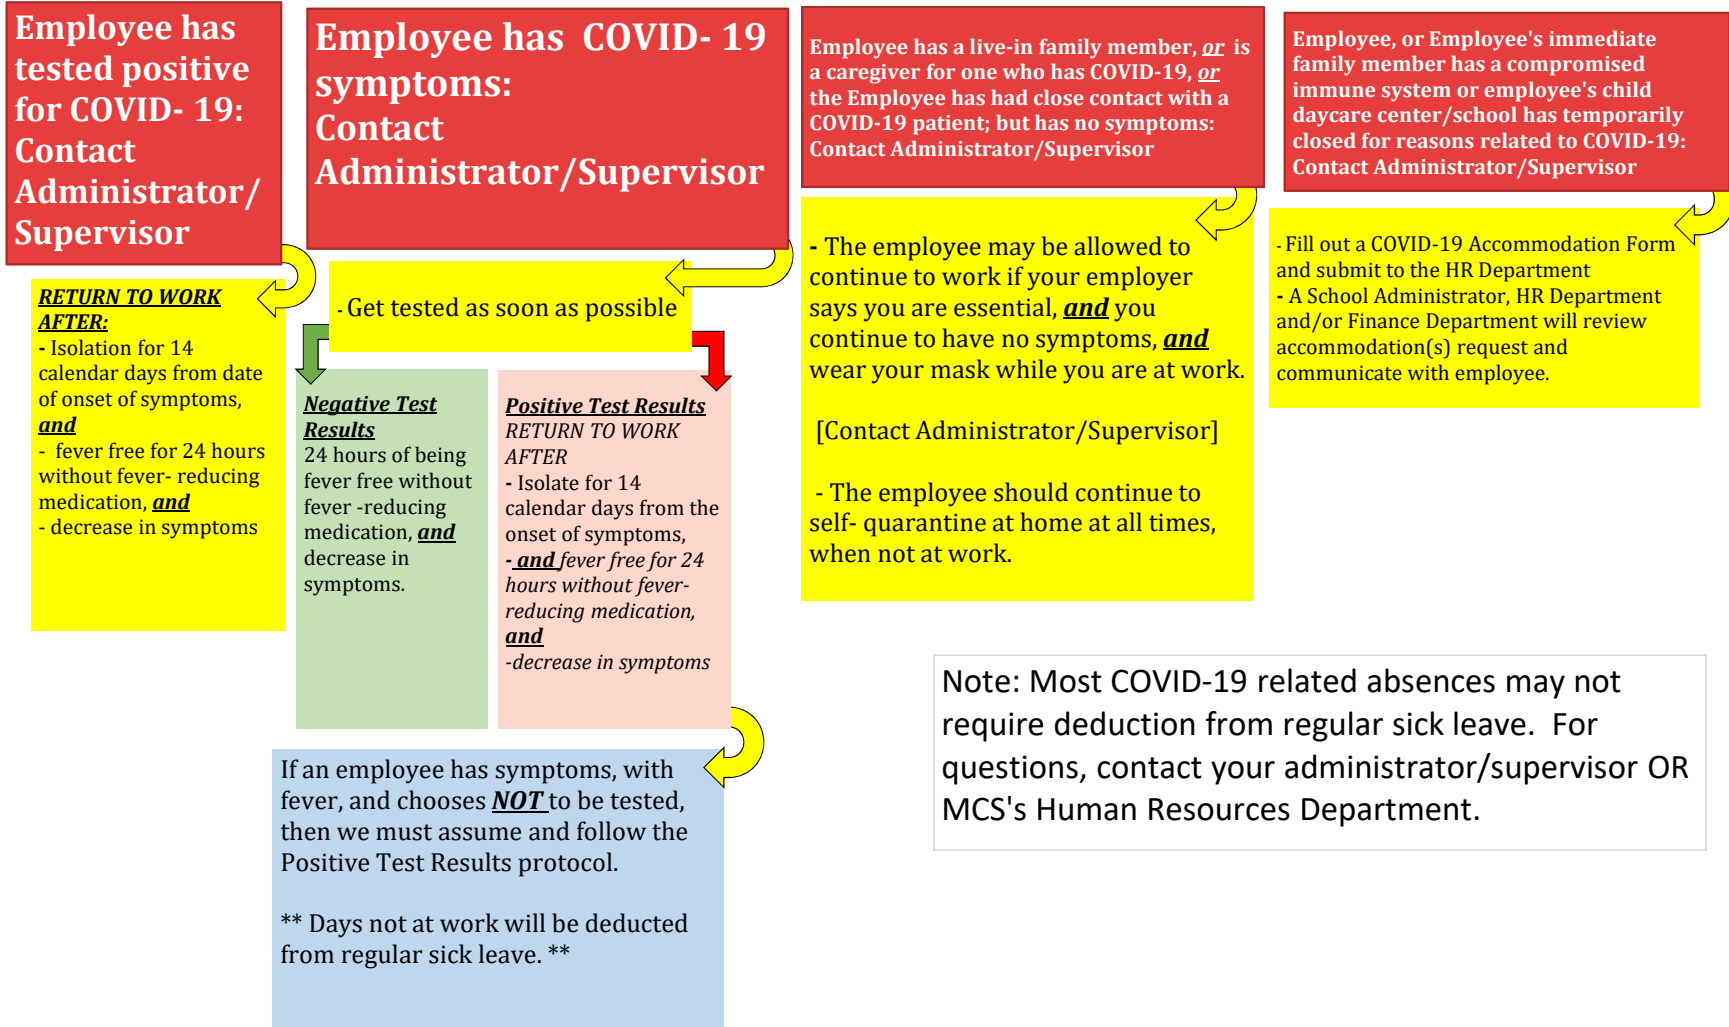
Employee has tested positive for COVID- 19: Contact Administrator/ Supervisor

RETURN TO WORK AFTER:
- Isolation for 14 calendar days from date of onset of symptoms, and
- fever free for 24 hours without fever- reducing medication, and
- decrease in symptoms

Employee has COVID- 19 symptoms: Contact Administrator/Supervisor

- Get tested as soon as possible

Negative Test Results
24 hours of being fever free without fever -reducing medication, and decrease in symptoms.

Positive Test Results
RETURN TO WORK AFTER
- Isolate for 14 calendar days from the onset of symptoms,
- and fever free for 24 hours without fever-reducing medication, and
-decrease in symptoms

If an employee has symptoms, with fever, and chooses NOT to be tested, then we must assume and follow the Positive Test Results protocol.

** Days not at work will be deducted from regular sick leave. **

Employee has a live-in family member, or is a caregiver for one who has COVID-19, or the Employee has had close contact with a COVID-19 patient; but has no symptoms: Contact Administrator/Supervisor

- The employee may be allowed to continue to work if your employer says you are essential, and you continue to have no symptoms, and wear your mask while you are at work.

[Contact Administrator/Supervisor]

- The employee should continue to self- quarantine at home at all times, when not at work.

Employee, or Employee's immediate family member has a compromised immune system or employee's child daycare center/school has temporarily closed for reasons related to COVID-19: Contact Administrator/Supervisor

- Fill out a COVID-19 Accommodation Form and submit to the HR Department
- A School Administrator, HR Department and/or Finance Department will review accommodation(s) request and communicate with employee.

Note: Most COVID-19 related absences may not require deduction from regular sick leave. For questions, contact your administrator/supervisor OR MCS's Human Resources Department.